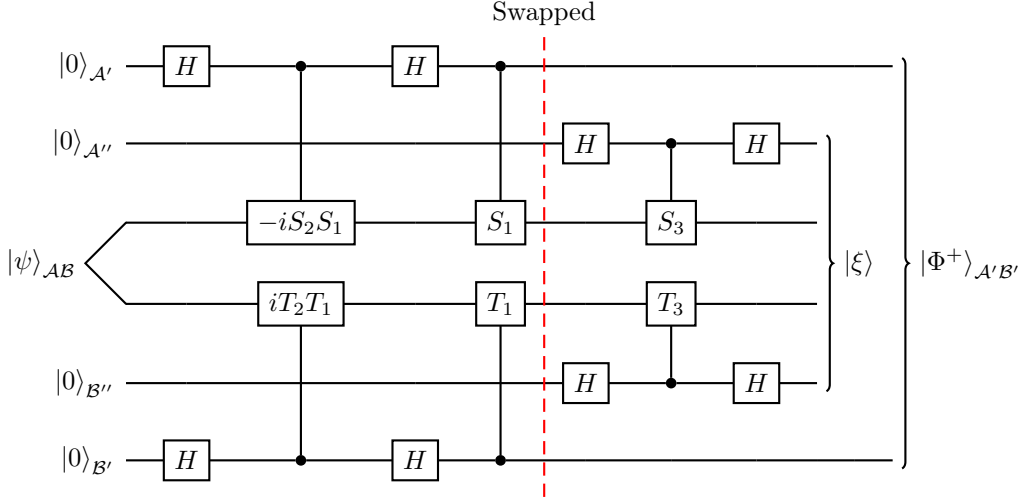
Swapped

$|0\rangle_{\mathcal{A}'}$ $H$ $H$

$|0\rangle_{\mathcal{A}''}$ $H$ $H$

$|\psi\rangle_{\mathcal{AB}}$ $-iS_2S_1$ $S_1$ $S_3$

$iT_2T_1$ $T_1$ $T_3$

$|0\rangle_{\mathcal{B}''}$ $H$ $H$

$|0\rangle_{\mathcal{B}'}$ $H$ $H$

$|\xi\rangle$

$|\Phi^+\rangle_{\mathcal{A}'\mathcal{B}'}$